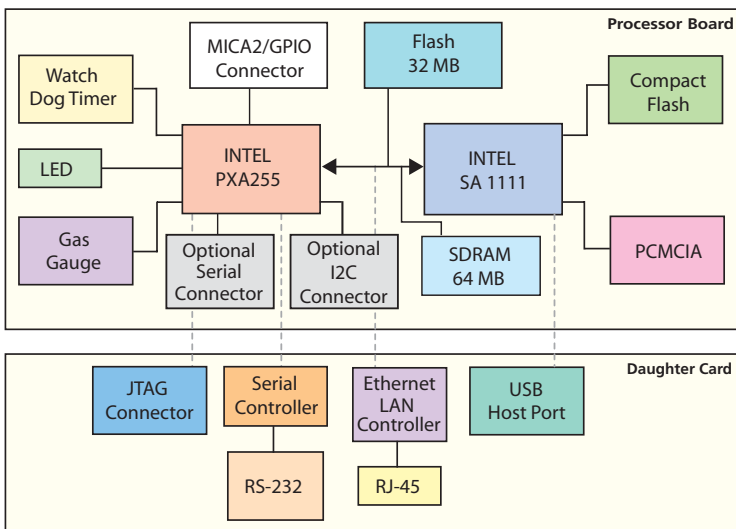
Processor Board

MICA2/GPIO Connector

Flash 32 MB

Watch Dog Timer

Compact Flash

LED

INTEL PXA255

INTEL SA 1111

Gas Gauge

Optional Serial Connector

Optional I2C Connector

SDRAM 64 MB

PCMCIA

Daughter Card

JTAG Connector

Serial Controller

Ethernet LAN Controller

USB Host Port

RS-232

RJ-45